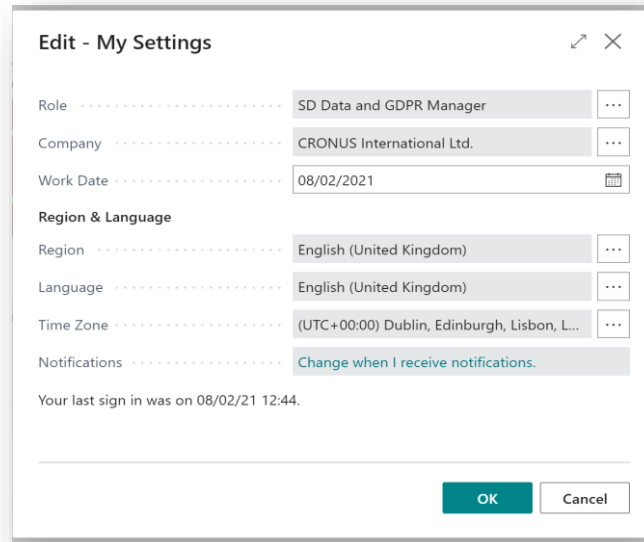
Edit - My Settings

| | |
|---|---|
| Role | SD Data and GDPR Manager |
| Company | CRONUS International Ltd. |
| Work Date | 08/02/2021 |

Region & Language

| | |
|---|---|
| Region | English (United Kingdom) |
| Language | English (United Kingdom) |
| Time Zone | (UTC+00:00) Dublin, Edinburgh, Lisbon, L... |
| Notifications | Change when I receive notifications. |

Your last sign in was on 08/02/21 12:44.

OK
Cancel